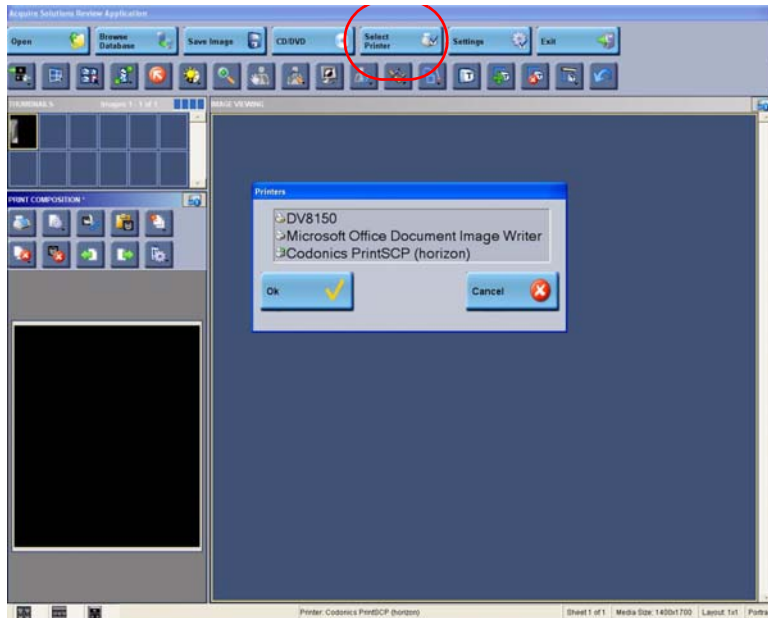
Acquire Solutions Review Application

Open

Browse Database

Save Image

CD/DVD

Select Printer

Settings

Exit

THUMBNAILS

Images 1 - 1 of 1

IMAGE VIEWING

PRINT COMPOSITION *

Printers

DV8150

Microsoft Office Document Image Writer

Codonics PrintSCP (horizon)

Ok

Cancel

Printer: Codonics PrintSCP (horizon)

Sheet 1 of 1

Media Size: 1400x1700

Layout: 1x1

Portra